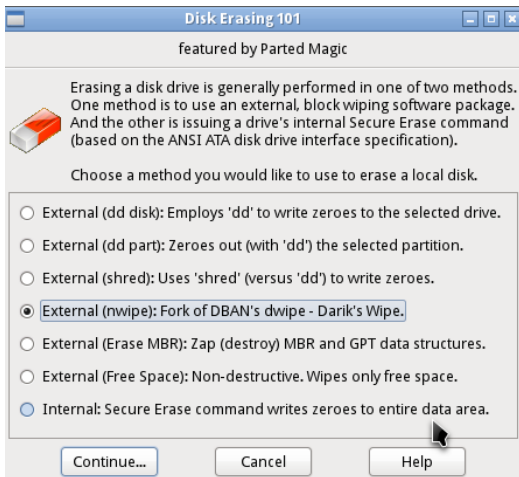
Disk Erasing 101

featured by Parted Magic

Erasing a disk drive is generally performed in one of two methods. One method is to use an external, block wiping software package. And the other is issuing a drive's internal Secure Erase command (based on the ANSI ATA disk drive interface specification).

Choose a method you would like to use to erase a local disk.

External (dd disk): Employs 'dd' to write zeroes to the selected drive.

External (dd part): Zeroes out (with 'dd') the selected partition.

External (shred): Uses 'shred' (versus 'dd') to write zeroes.

External (nwipe): Fork of DBAN's dwipe - Darik's Wipe.

External (Erase MBR): Zap (destroy) MBR and GPT data structures.

External (Free Space): Non-destructive. Wipes only free space.

Internal: Secure Erase command writes zeroes to entire data area.

Continue...

Cancel

Help